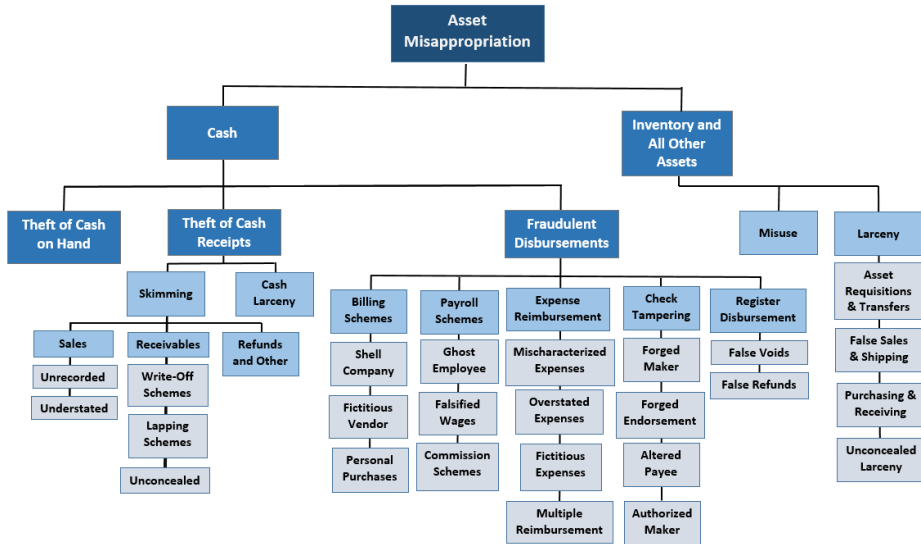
Asset Misappropriation

Cash

Inventory and All Other Assets

Theft of Cash on Hand

Theft of Cash Receipts

Fraudulent Disbursements

Misuse

Larceny

Skimming

Cash Larceny

Sales

Unrecorded

Understated

Receivables

Write-Off Schemes

Lapping Schemes

Unconcealed

Refunds and Other

Billing Schemes

Shell Company

Fictitious Vendor

Personal Purchases

Payroll Schemes

Ghost Employee

Falsified Wages

Commission Schemes

Expense Reimbursement

Mischaracterized Expenses

Overstated Expenses

Fictitious Expenses

Multiple Reimbursement

Check Tampering

Forged Maker

Forged Endorsement

Altered Payee

Authorized Maker

Register Disbursement

False Voids

False Refunds

Asset Requisitions & Transfers

False Sales & Shipping

Purchasing & Receiving

Unconcealed Larceny